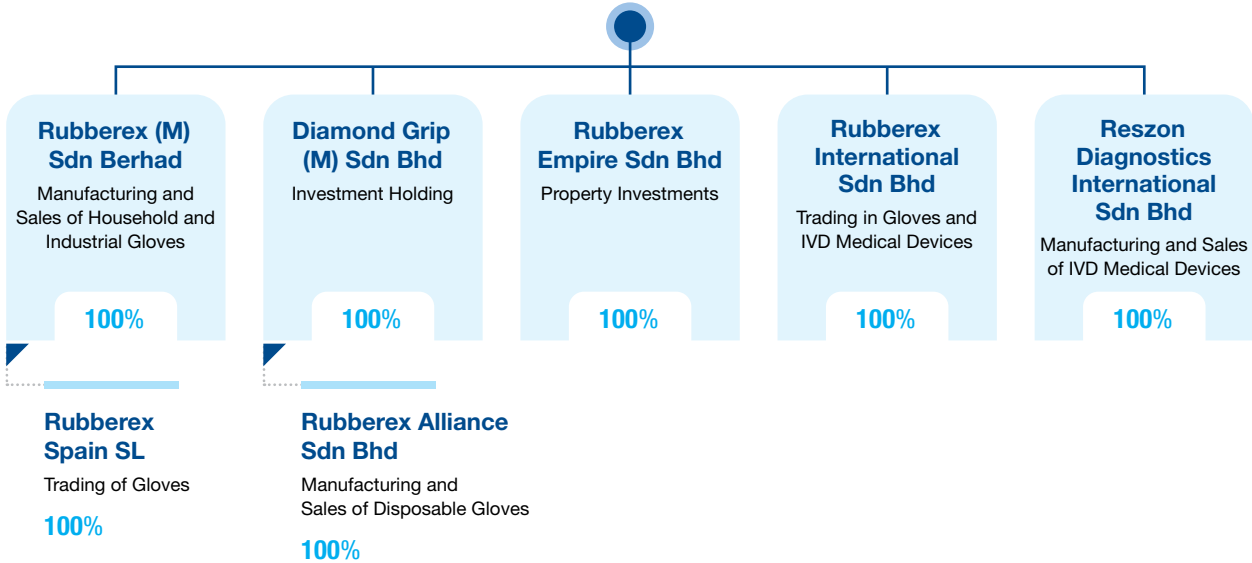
Rubberex (M) Sdn Berhad
Manufacturing and Sales of Household and Industrial Gloves
100%

Diamond Grip (M) Sdn Bhd
Investment Holding
100%

Rubberex Empire Sdn Bhd
Property Investments
100%

Rubberex International Sdn Bhd
Trading in Gloves and IVD Medical Devices
100%

Reszon Diagnostics International Sdn Bhd
Manufacturing and Sales of IVD Medical Devices
100%

Rubberex Spain SL
Trading of Gloves
100%

Rubberex Alliance Sdn Bhd
Manufacturing and Sales of Disposable Gloves
100%